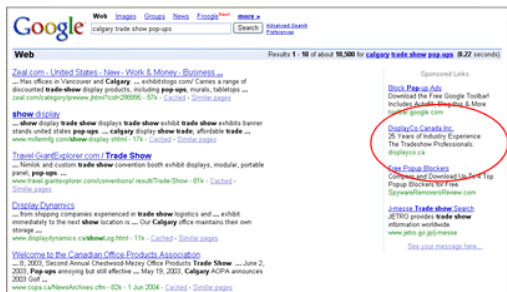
Google

Web Images Groups News Froogle New! more »

calgary trade show pop-ups Search Advanced Search Preferences

Web

Results 1 - 10 of about 10,500 for calgary trade show pop-ups (0.22 seconds)

Zeal.com - United States - New - Work & Money - Business ...
... Has offices in Vancouver and Calgary. ... exhibitstogo.com/ Carries a range of discounted trade show display products, including pop-ups, murals, tabletops ...
zeal.com/category/preview.jhtml?cid=298886 - 57k - Cached - Similar pages

show display
... show display trade show displays trade show exhibit trade show displays banner stands united states pop-ups ... trade show exhibit, trade show, affordable trade ...
www.millermfg.com/show/display.shtml - 17k - Cached - Similar pages

Travel GiantExplorer.com / Trade Show
... Nimlok and custom trade show convention booth exhibit displays, modular, portable panel, pop-ups ...
www.travel.giantexplorer.com/conventions/ result/Trade/Show - 81k - Cached - Similar pages

Display Dynamics
... from shipping companies experienced in trade show logistics and ... exhibit immediately to the next show location is ... Our Calgary office maintains their own storage ...
www.displaydynamics.ca/showLog.html - 11k - Cached - Similar pages

Welcome to the Canadian Office Products Association
... 8, 2003, Second Annual Chestwood-Mezey Office Products Trade Show ... June 2, 2003, Pop-ups annoying but still effective ... May 19, 2003, Calgary AOPA announces 2003 Golf ...
www.copa.ca/NewsArchives.cfm - 82k - 1 Jun 2004 - Cached - Similar pages

Sponsored Links

Block Pop-up Ads
Download the Free Google Toolbar! Includes AutoFill, Blog This & More
toolbar.google.com

DisplayCo Canada Inc.
25 Years of Industry Experience. The Tradeshow Professionals.
displayco.ca

Free Popup Blockers
Compare and Download Up To 4 Top Popup Blockers for Free.
SpywareRemoversReview.com

J-messe Trade Show Search
JETRO provides trade show information worldwide
www.jetro.go.jp/j-messe

See your message here...